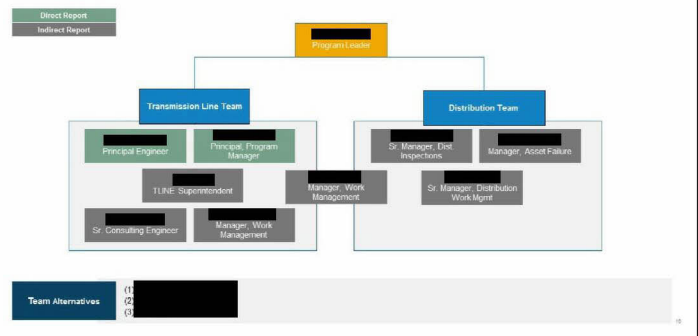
Direct Report
Indirect Report

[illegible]
Program Leader

Transmission Line Team

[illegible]
Principal Engineer

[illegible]
Principal, Program Manager

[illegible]
TLINE Superintendent

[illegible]
Sr. Consulting Engineer

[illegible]
Manager, Work Management

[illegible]
Manager, Work Management

Distribution Team

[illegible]
Sr. Manager, Dist Inspections

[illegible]
Manager, Asset Failure

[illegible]
Sr. Manager, Distribution Work Mgmt

Team Alternatives
(1) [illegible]
(2) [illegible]
(3) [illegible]

18